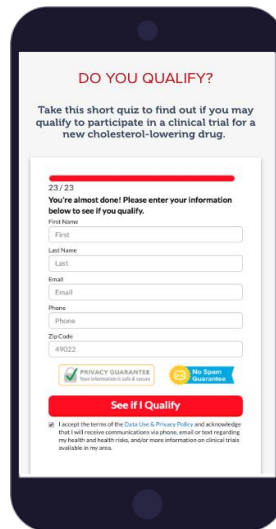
DO YOU QUALIFY?

Take this short quiz to find out if you may qualify to participate in a clinical trial for a new cholesterol-lowering drug.

23 / 23

You're almost done! Please enter your information below to see if you qualify.

First Name

First

Last Name

Last

Email

Email

Phone

Phone

Zip Code

49022

PRIVACY GUARANTEE Your information is safe & secure

No Spam Guarantee

See if I Qualify

I accept the terms of the Data Use & Privacy Policy and acknowledge that I will receive communications via phone, email or text regarding my health and health risks, and/or more information on clinical trials available in my area.